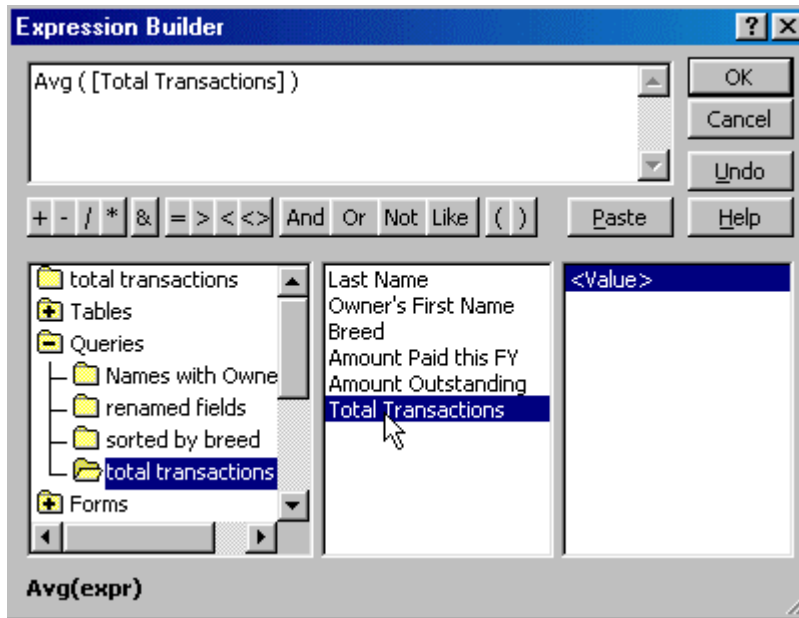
Expression Builder

?

Avg ( [Total Transactions] )

OK

Cancel

Undo

+ - / * & = > < <> And Or Not Like ( )

Paste

Help

total transactions
Tables
Queries
Names with Owne
renamed fields
sorted by breed
total transactions
Forms

Last Name
Owner's First Name
Breed
Amount Paid this FY
Amount Outstanding
Total Transactions

<Value>

Avg(expr)